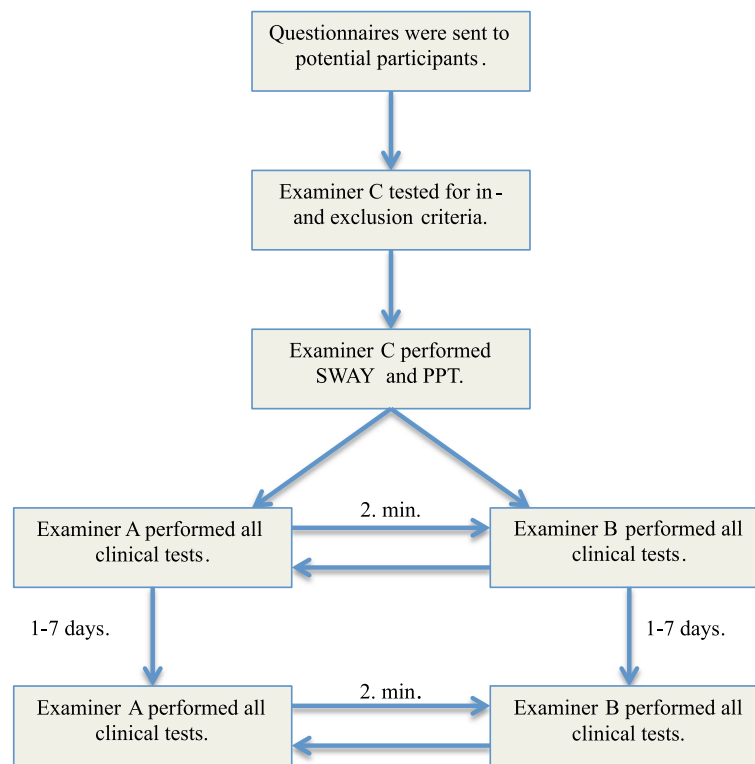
Questionnaires were sent to potential participants.

Examiner C tested for in- and exclusion criteria.

Examiner C performed SWAY and PPT.

Examiner A performed all clinical tests.

2. min.

Examiner B performed all clinical tests.

1-7 days.

1-7 days.

Examiner A performed all clinical tests.

2. min.

Examiner B performed all clinical tests.